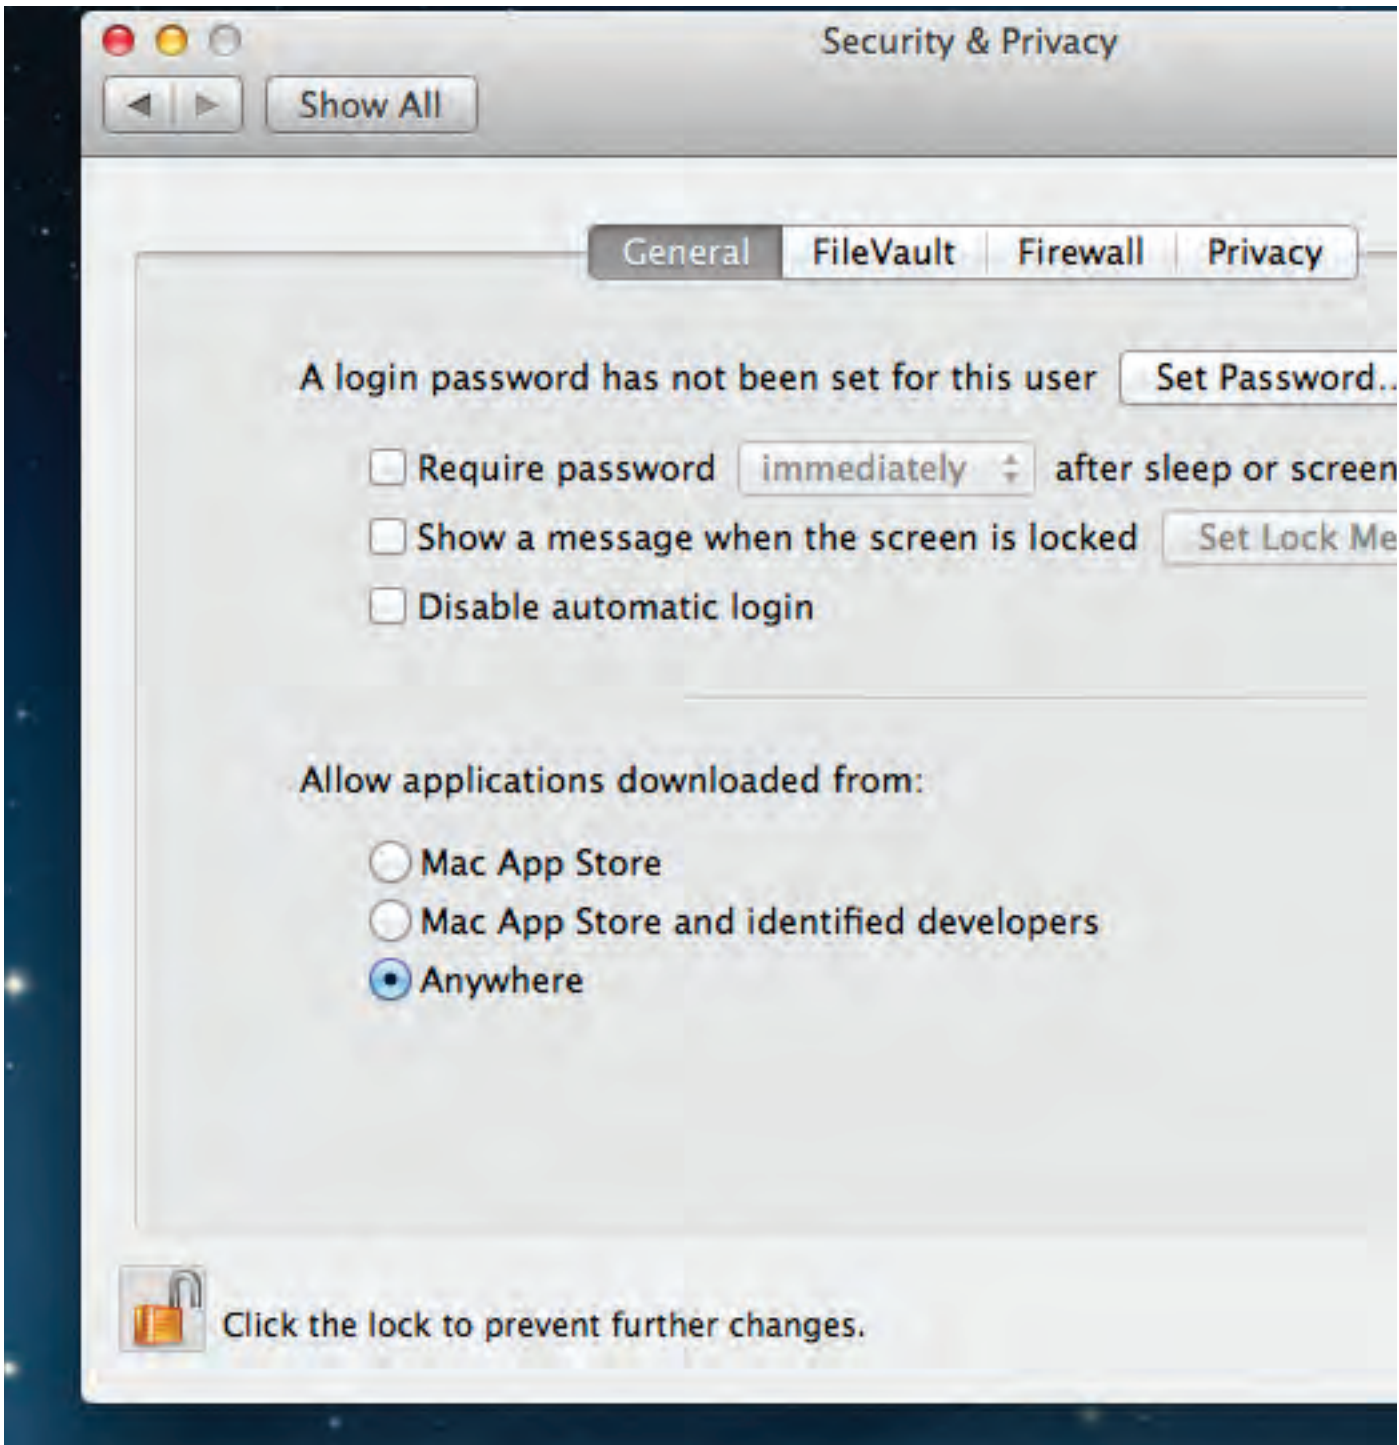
Security & Privacy

Show All

General FileVault Firewall Privacy

A login password has not been set for this user Set Password..

Require password immediately after sleep or screen

Show a message when the screen is locked Set Lock Me

Disable automatic login

Allow applications downloaded from:

Mac App Store

Mac App Store and identified developers

Anywhere

Click the lock to prevent further changes.